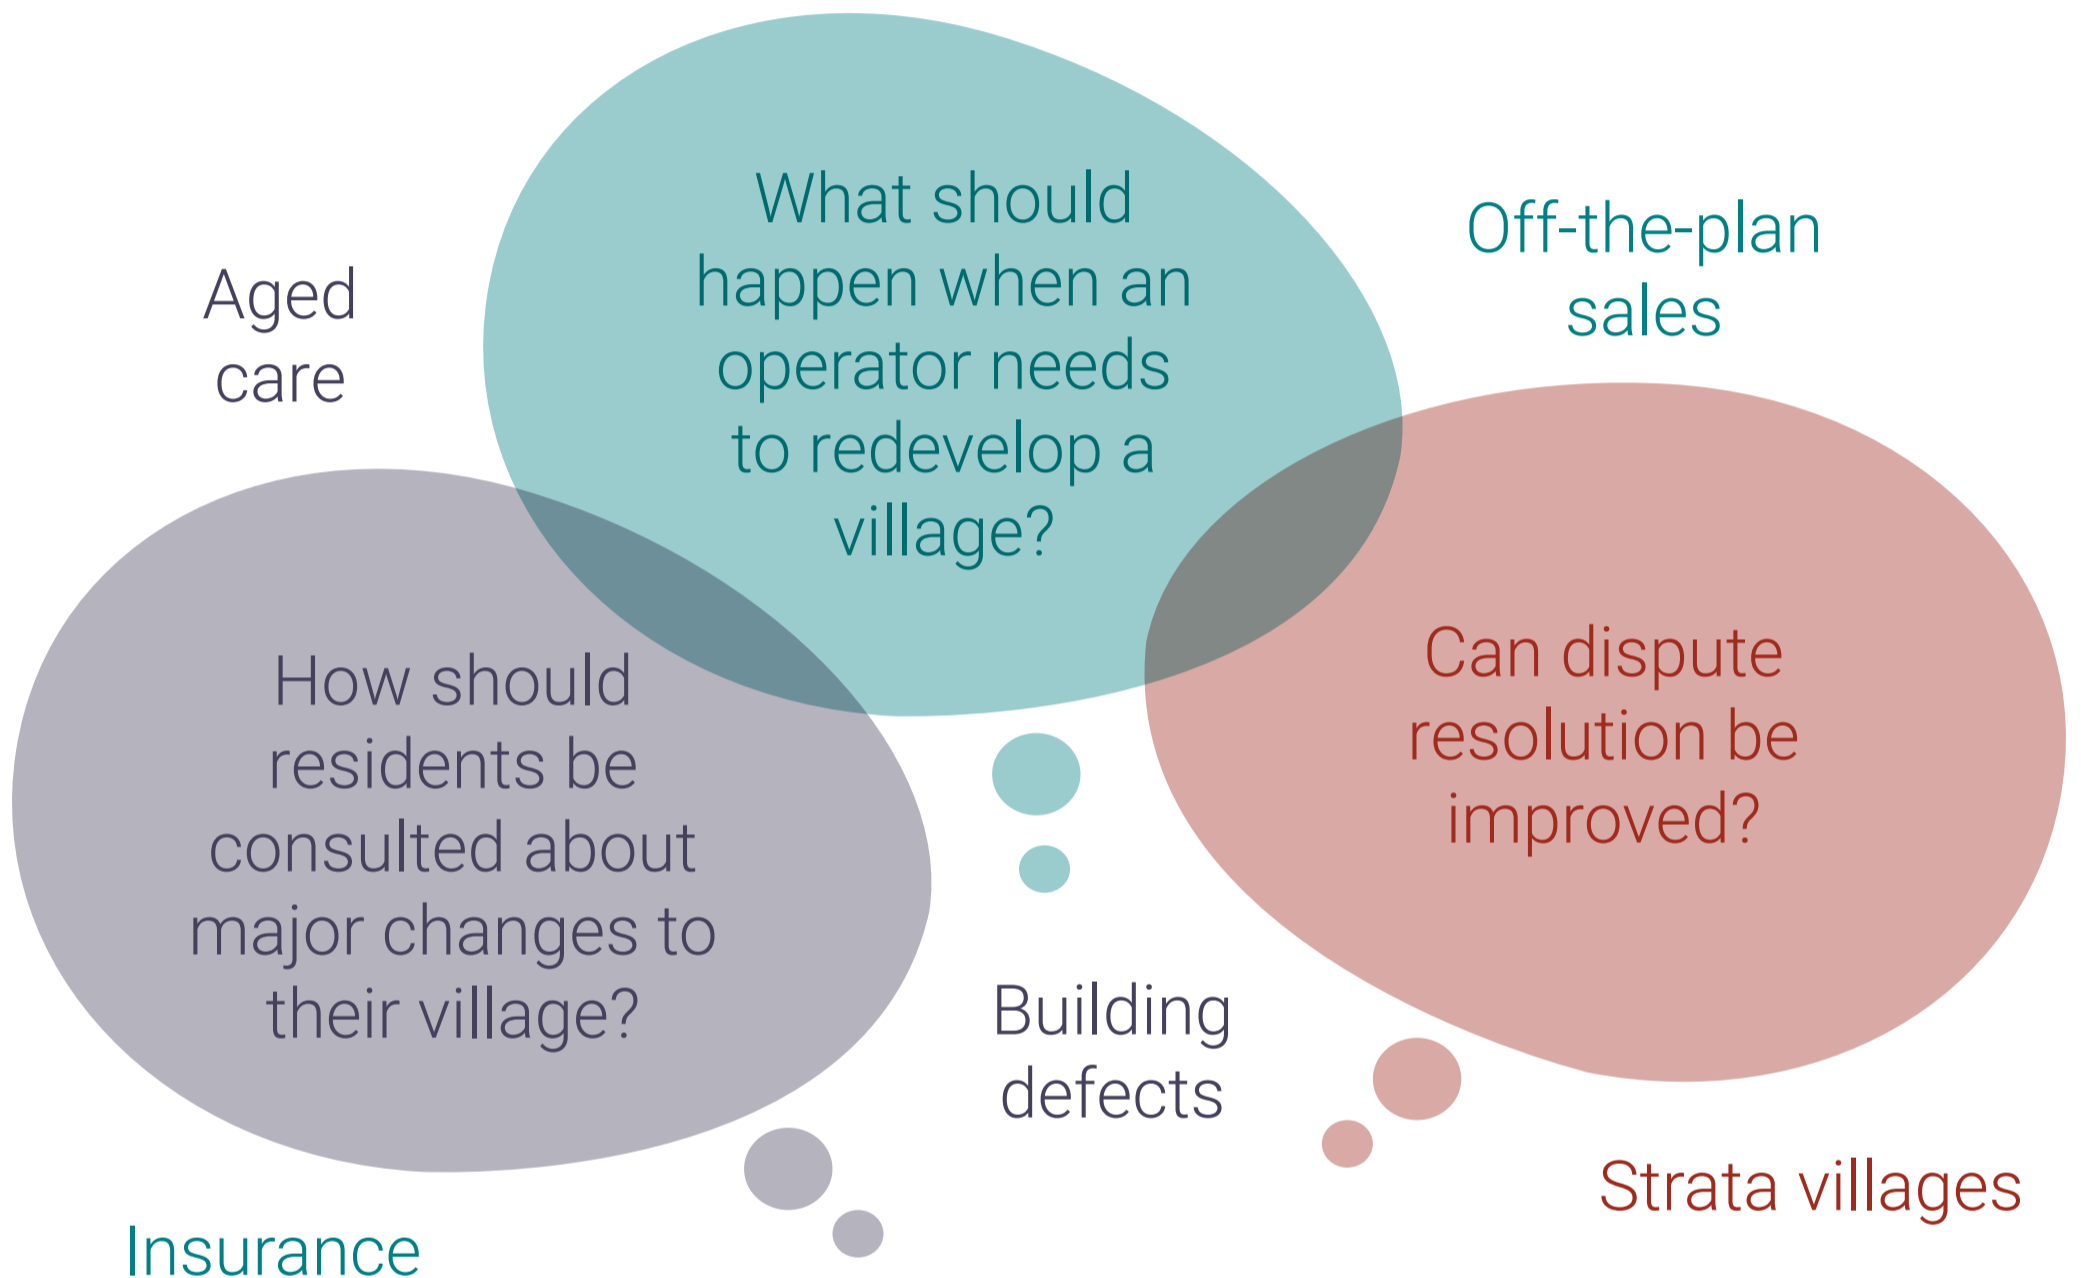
What should happen when an operator needs to redevelop a village?

Aged care

Off-the-plan sales

How should residents be consulted about major changes to their village?

Can dispute resolution be improved?

Building defects

Strata villages

Insurance